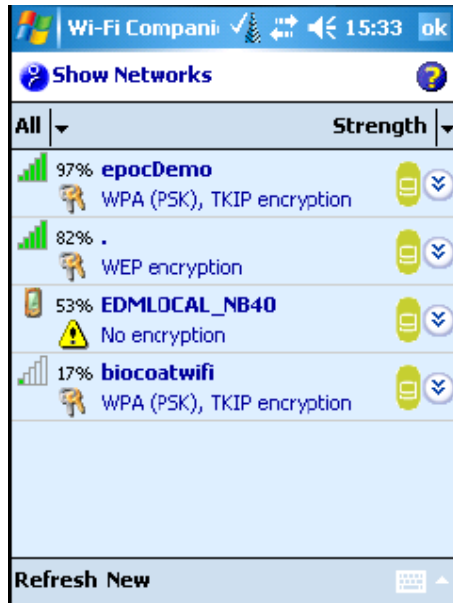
Wi-Fi Compani 15:33 ok

Show Networks

All | Strength

97% epocDemo
WPA (PSK), TKIP encryption

82% .
WEP encryption

53% EDMLOCAL_NB40
No encryption

17% biocoatwifi
WPA (PSK), TKIP encryption

Refresh New